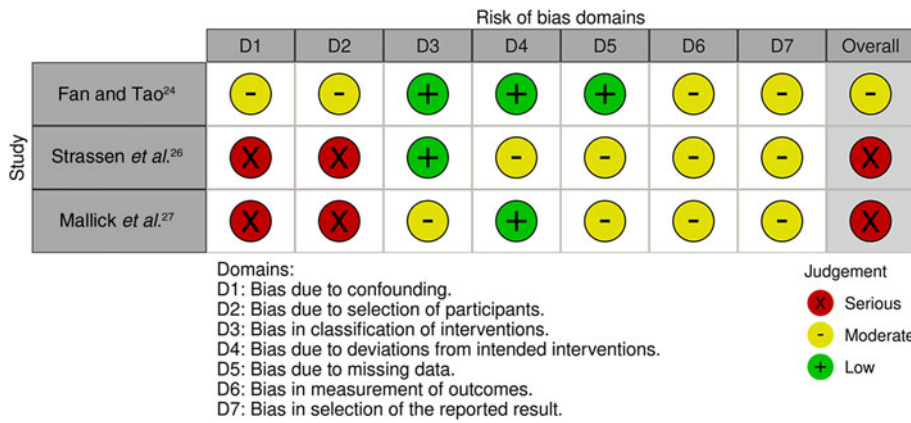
Risk of bias domains

Study

| | D1 | D2 | D3 | D4 | D5 | D6 | D7 | Overall |
|---|---|---|---|---|---|---|---|---|
| Fan and Tao$^{24}$ | - | - | + | + | + | - | - | - |
| Strassen *et al.*$^{26}$ | X | X | + | - | - | - | - | X |
| Mallick *et al.*$^{27}$ | X | X | - | + | - | - | - | X |

Domains:
D1: Bias due to confounding.
D2: Bias due to selection of participants.
D3: Bias in classification of interventions.
D4: Bias due to deviations from intended interventions.
D5: Bias due to missing data.
D6: Bias in measurement of outcomes.
D7: Bias in selection of the reported result.

Judgement
X Serious
- Moderate
+ Low